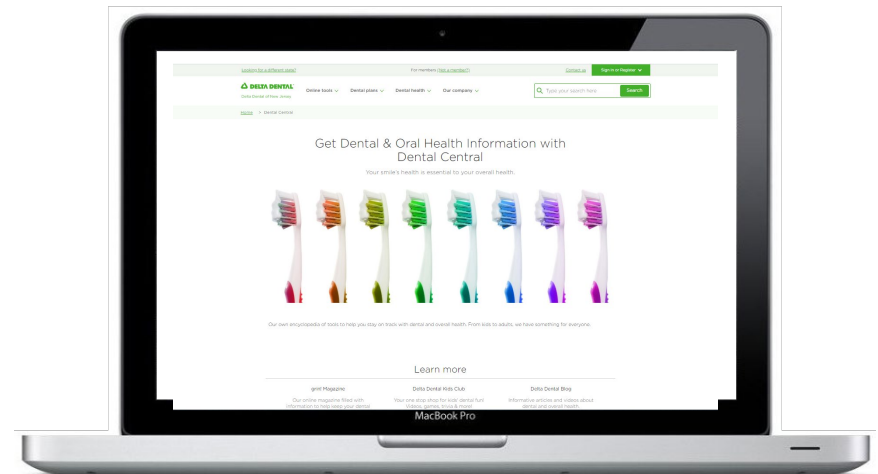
Looking for a different state? For members (Not a member?) Contact us Sign in or Register

DELTA DENTAL
Delta Dental of New Jersey

Online tools Dental plans Dental health Our company

Type your search here Search

Home > Dental Central

Get Dental & Oral Health Information with Dental Central

Your smile's health is essential to your overall health.

Our own encyclopedia of tools to help you stay on track with dental and overall health. From kids to adults, we have something for everyone.

Learn more

grin! Magazine
Our online magazine filled with information to help keep your dental

Delta Dental Kids Club
Your one stop shop for kids' dental fun! Videos, games, tools & more!

Delta Dental Blog
Informative articles and videos about dental and overall health.

MacBook Pro